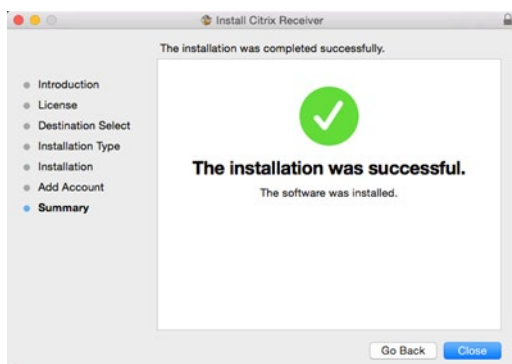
Install Citrix Receiver

The installation was completed successfully.

Introduction
License
Destination Select
Installation Type
Installation
Add Account
Summary

The installation was successful.

The software was installed.

Go Back
Close